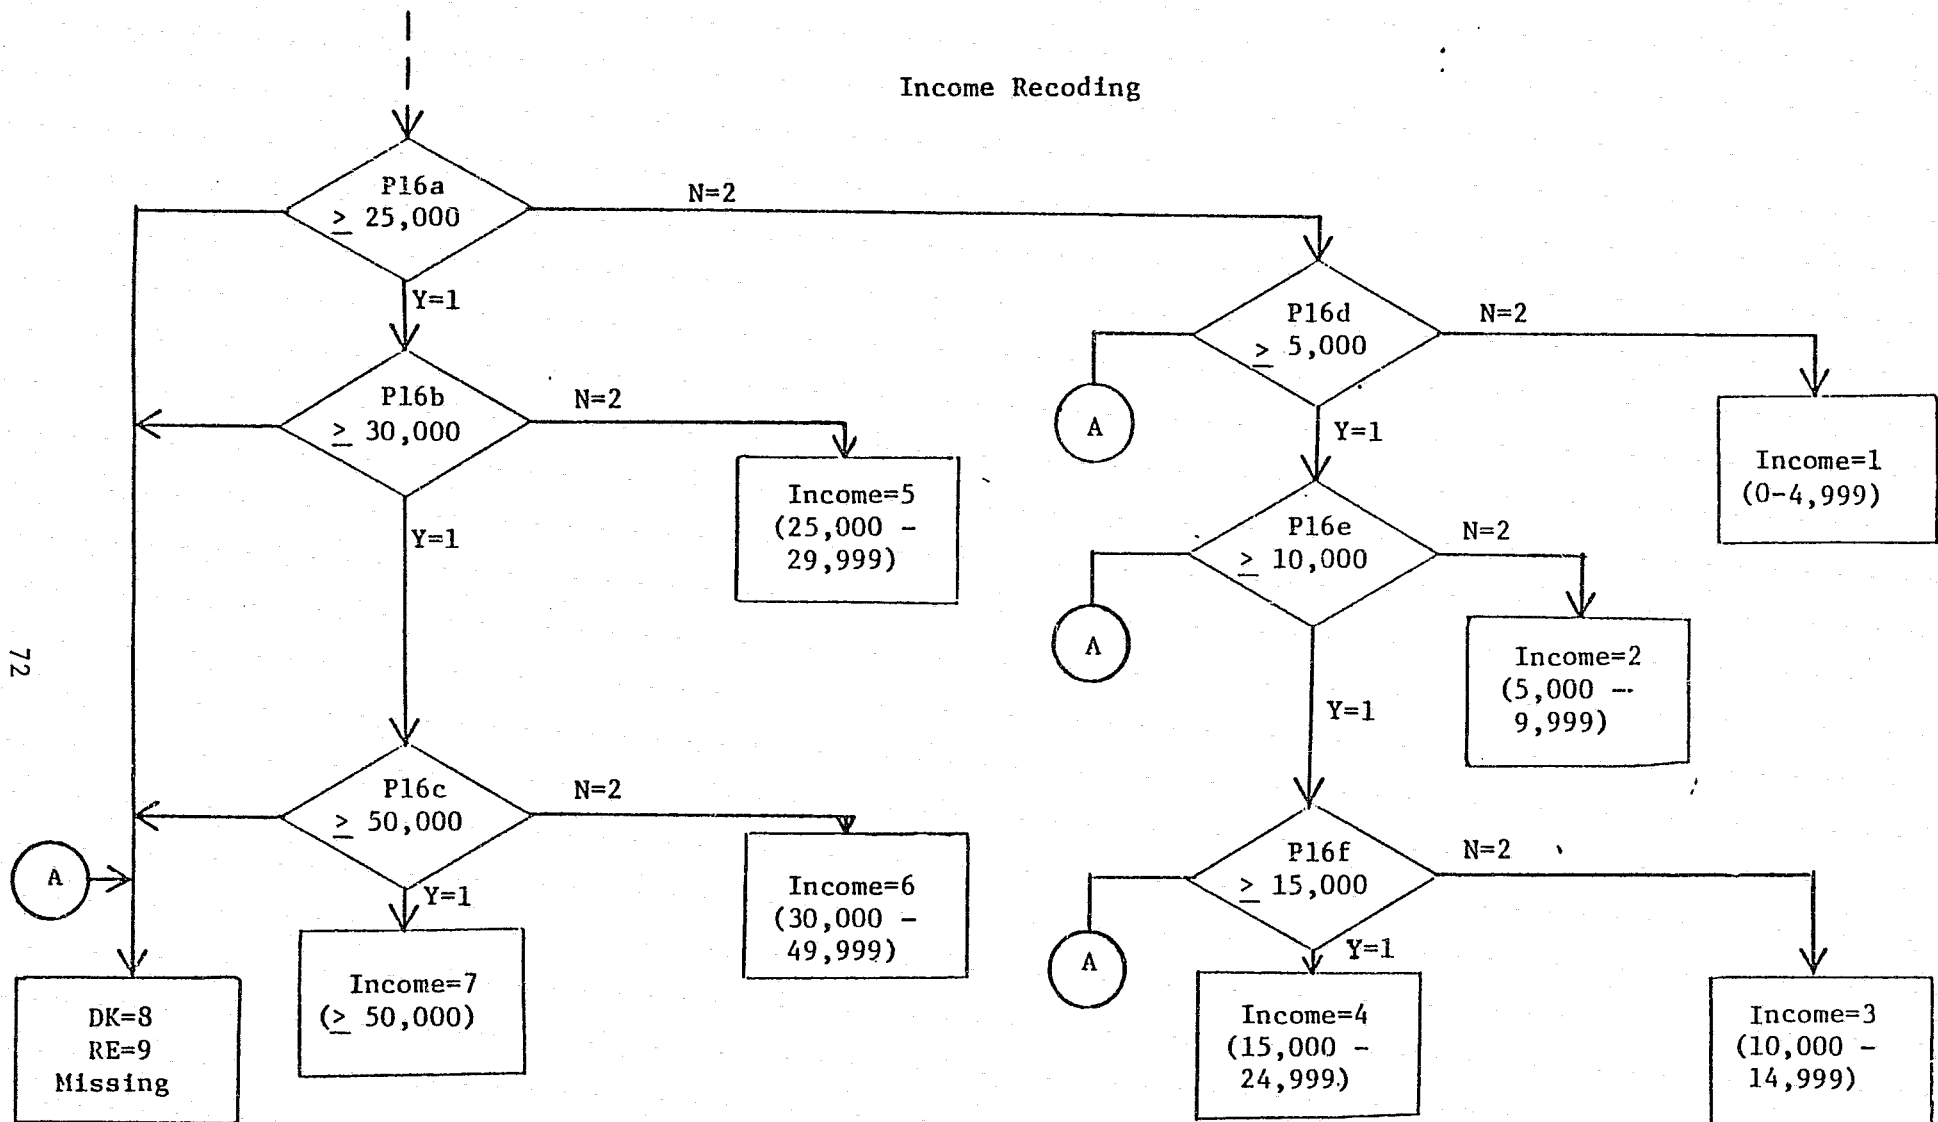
Income Recoding

P16a
$\geq$ 25,000

N=2

Y=1

P16b
$\geq$ 30,000

N=2

Income=5
(25,000 - 29,999)

Y=1

P16c
$\geq$ 50,000

N=2

Y=1

Income=6
(30,000 - 49,999)

A

DK=8
RE=9
Missing

Income=7
($\geq$ 50,000)

72

P16d
$\geq$ 5,000

N=2

A

Y=1

Income=1
(0-4,999)

P16e
$\geq$ 10,000

N=2

A

Income=2
(5,000 - 9,999)

Y=1

P16f
$\geq$ 15,000

N=2

A

Y=1

Income=4
(15,000 - 24,999)

Income=3
(10,000 - 14,999)